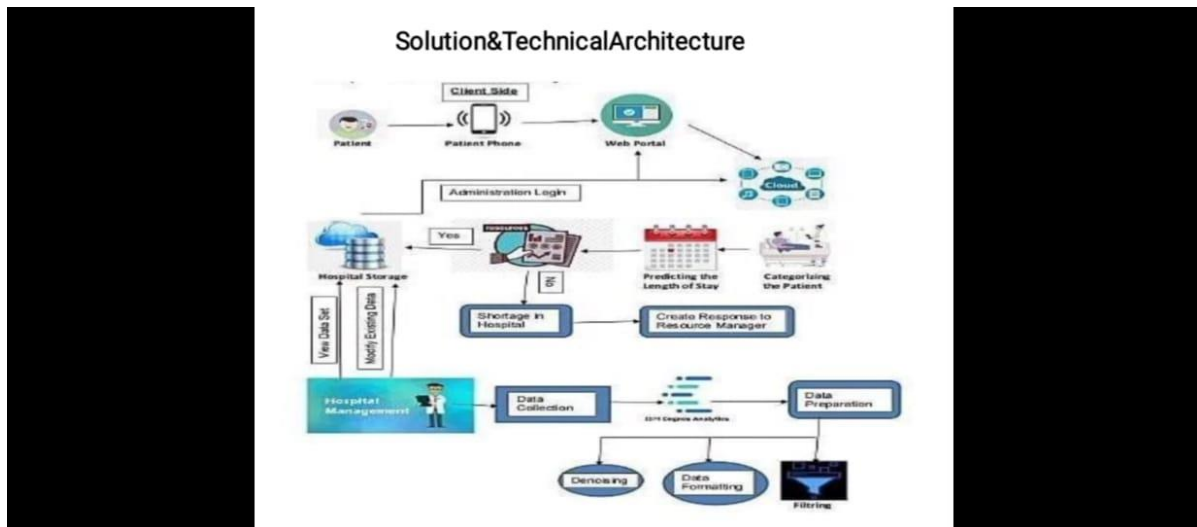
Solution&TechnicalArchitecture

Client Side

Patient

Patient Phone

Web Portal

Cloud

Administration Login

Yes

Hospital Storage

Predicting the Length of Stay

Categorizing the Patient

No

Shortage in Hospital

Create Response to Resource Manager

View Data Set

Modify Existing Data

Hospital Management

Data Collection

IBM Cognos Analytics

Data Preparation

Denoising

Data Formatting

Filtring